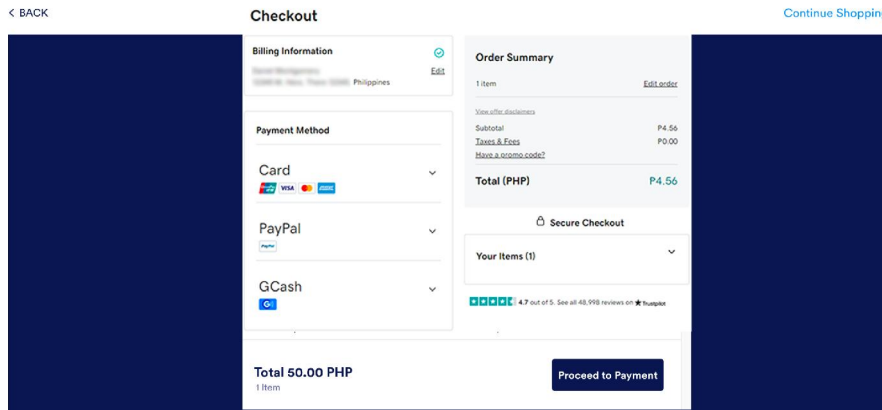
< BACK

Checkout

Continue Shoppin

Billing Information

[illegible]
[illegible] Philippines

Edit

Payment Method

Card

VISA

PayPal

PayPal

GCash

G

Order Summary

1 item

Edit order

View offer disclaimers

Subtotal

P4.56

Taxes & Fees

P0.00

Have a promo code?

Total (PHP)

P4.56

Secure Checkout

Your Items (1)

4.7 out of 5. See all 48,998 reviews on Trustpilot

Total 50.00 PHP

1 Item

Proceed to Payment